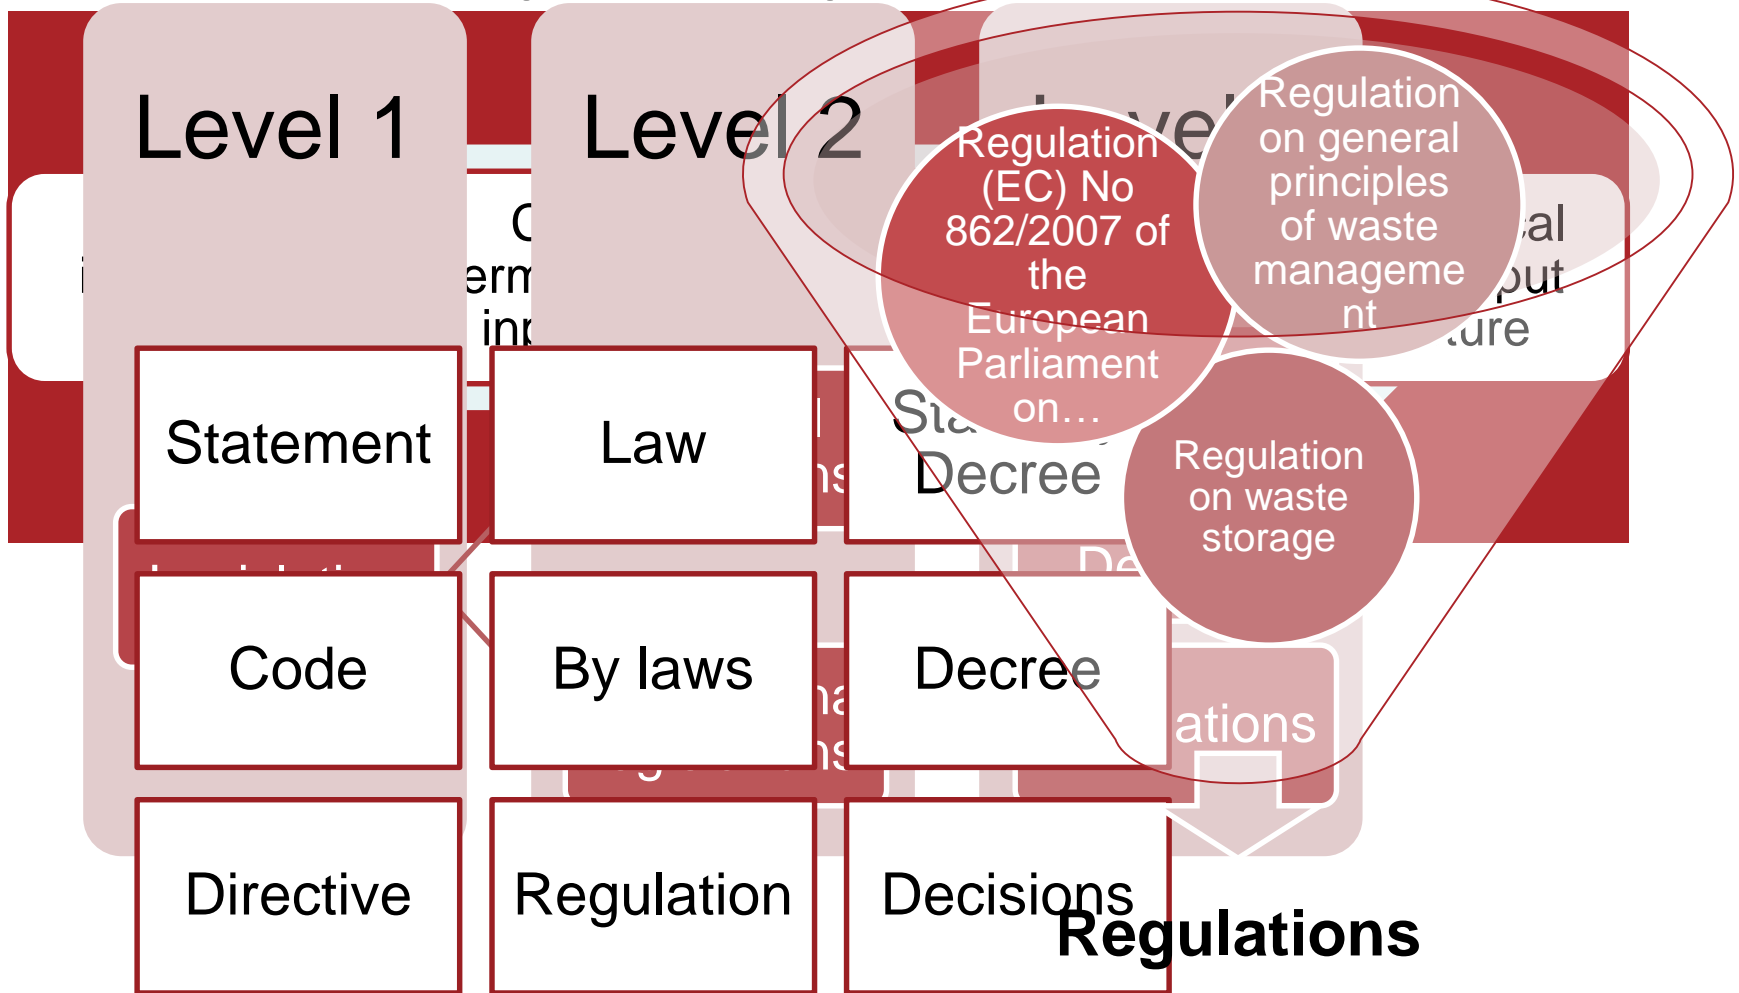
Level 1

Level 2

Level

Regulation (EC) No 862/2007 of the European Parliament on…

Regulation on general principles of waste manageme nt

Regulation on waste storage

Statement

Law

Decree

Code

By laws

Decree

Directive

Regulation

Decisions

ations

Regulations